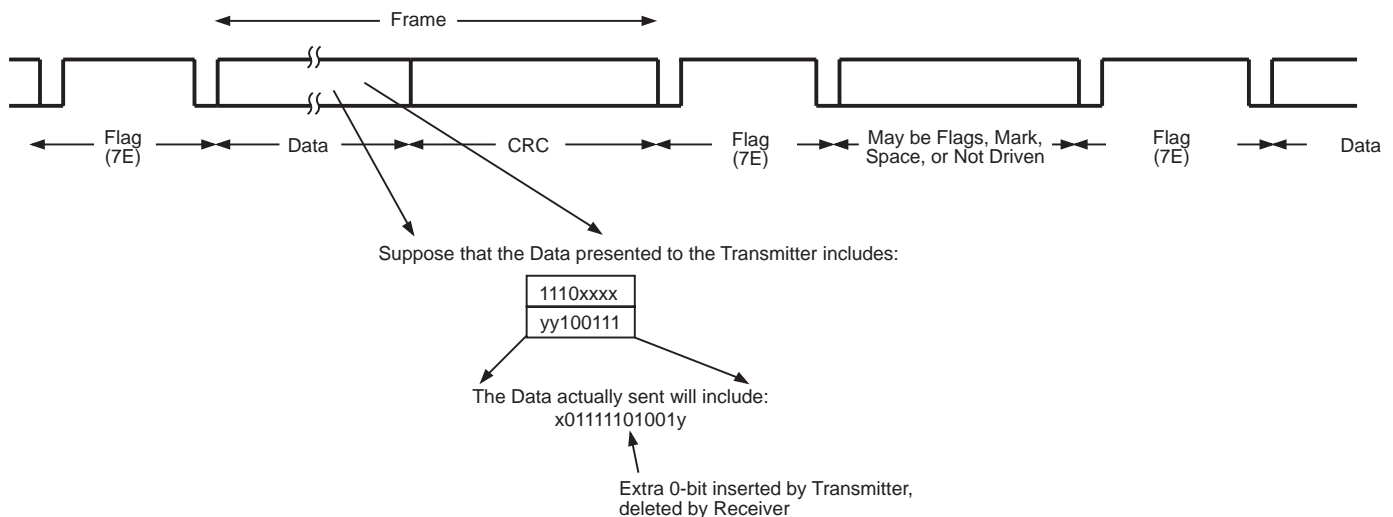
Frame

Flag (7E)

Data

CRC

Flag (7E)

May be Flags, Mark, Space, or Not Driven

Flag (7E)

Data

Suppose that the Data presented to the Transmitter includes:

| 1110xxxx |
|---|
| yy100111 |

The Data actually sent will include: x01111101001y

Extra 0-bit inserted by Transmitter, deleted by Receiver